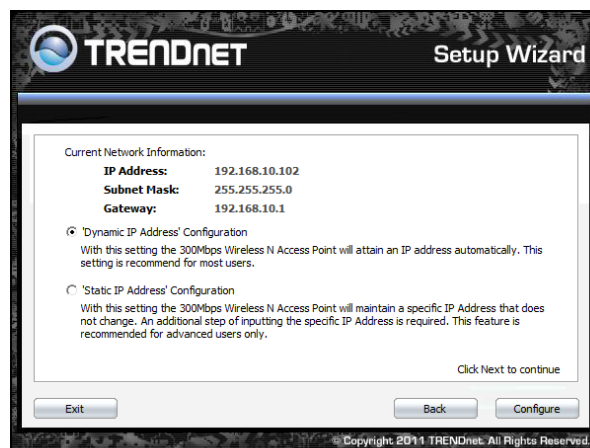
TRENDnet

Setup Wizard

Current Network Information:

IP Address: 192.168.10.102

Subnet Mask: 255.255.255.0

Gateway: 192.168.10.1

'Dynamic IP Address' Configuration

With this setting the 300Mbps Wireless N Access Point will attain an IP address automatically. This setting is recommend for most users.

'Static IP Address' Configuration

With this setting the 300Mbps Wireless N Access Point will maintain a specific IP Address that does not change. An additional step of inputting the specific IP Address is required. This feature is recommended for advanced users only.

Click Next to continue

Exit

Back

Configure

© Copyright 2011 TRENDnet. All Rights Reserved.